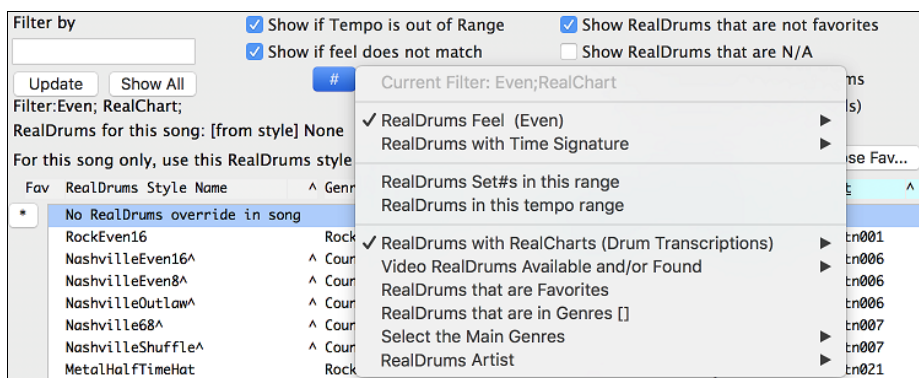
Filter by

Show if Tempo is out of Range

Show RealDrums that are not favorites

Show if feel does not match

Show RealDrums that are N/A

Update

Show All

#

Current Filter: Even;RealChart

ms

Filter:Even; RealChart;

ls)

RealDrums for this song: [from style] None

For this song only, use this RealDrums style

se Fav...

Fav

RealDrums Style Name

^ Genr

t

^

*

No RealDrums override in song

RockEven16

Rock

tn001

NashvilleEven16^

^ Coun

tn006

NashvilleEven8^

^ Coun

tn006

NashvilleOutlaw^

^ Coun

tn006

Nashville68^

^ Coun

tn007

NashvilleShuffle^

^ Coun

tn007

MetalHalfTimeHat

Rock

tn021

✓ RealDrums Feel (Even)

RealDrums with Time Signature

RealDrums Set#s in this range

RealDrums in this tempo range

✓ RealDrums with RealCharts (Drum Transcriptions)

Video RealDrums Available and/or Found

RealDrums that are Favorites

RealDrums that are in Genres []

Select the Main Genres

RealDrums Artist